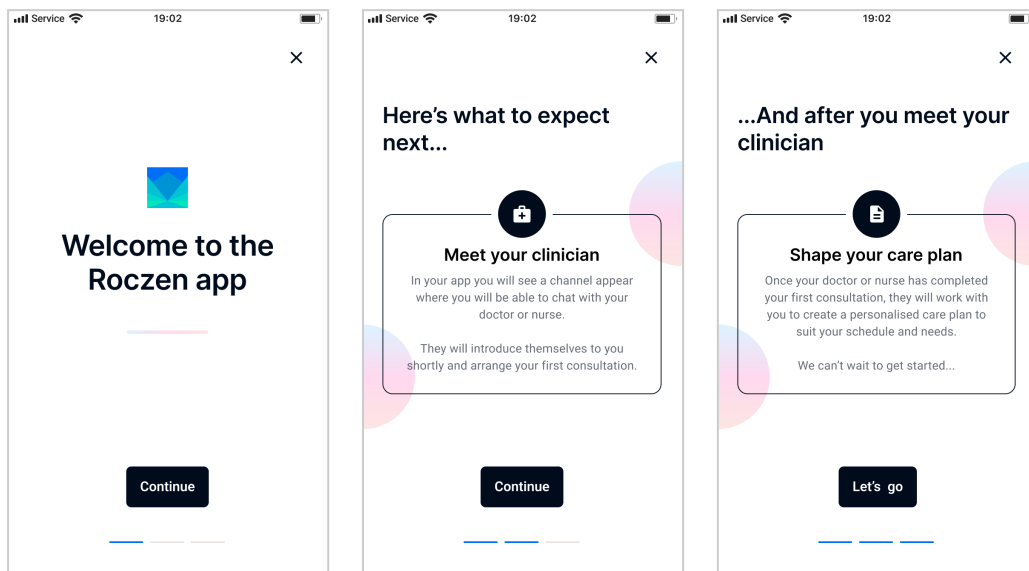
Service 19:02

×

Welcome to the Roczen app

Continue

Service 19:02

×

Here's what to expect next...

Meet your clinician

In your app you will see a channel appear where you will be able to chat with your doctor or nurse.

They will introduce themselves to you shortly and arrange your first consultation.

Continue

Service 19:02

×

...And after you meet your clinician

Shape your care plan

Once your doctor or nurse has completed your first consultation, they will work with you to create a personalised care plan to suit your schedule and needs.

We can't wait to get started...

Let's go